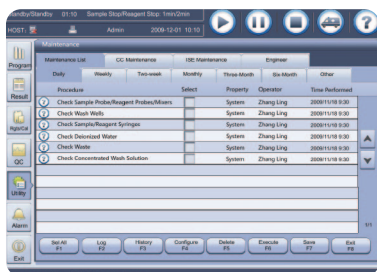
Standby/Standby 01:10 Sample Stop/Reagent Stop 1min/2min

HOST Admin 2009-12-01 10:10

Program

Result

Rgnt/Cal

QC

Utility

Alarm

Exit

Maintenance

Maintenance List | CC Maintenance | ISE Maintenance | Engineer

Daily | Weekly | Two-week | Monthly | Three-Month | Six-Month | Other

| Procedure | Select | Property | Operator | Time Performed |
|---|---|---|---|---|
| Check Sample Probe/Reagent Probes/Mixers | | System | Zhang Ling | 2009/11/18 9:30 |
| Check Wash Wells | | System | Zhang Ling | 2009/11/18 9:30 |
| Check Sample/Reagent Syringes | | System | Zhang Ling | 2009/11/18 9:30 |
| Check Deionized Water | | System | Zhang Ling | 2009/11/18 9:30 |
| Check Waste | | System | Zhang Ling | 2009/11/18 9:30 |
| Check Concentrated Wash Solution | | System | Zhang Ling | 2009/11/18 9:30 |

1/1

Sel.All F1 | Log F2 | History F3 | Configure F4 | Delete F5 | Execute F6 | Save F7 | Exit F8